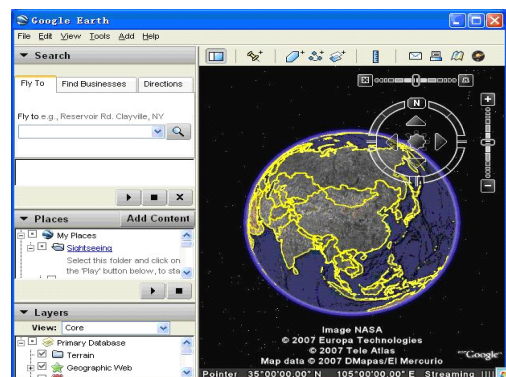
Google Earth

File Edit View Tools Add Help

▼ Search

Fly To | Find Businesses | Directions

Fly to e.g., Reservoir Rd. Clayville, NY

▼ Places | Add Content

My Places

Sightseeing

Select this folder and click on the 'Play' button below, to sta

▼ Layers

View: Core

Primary Database

Terrain

Geographic Web

N

Image NASA

© 2007 Europa Technologies

© 2007 Tele Atlas

Map data © 2007 DMapas/El Mercurio

©Google

Pointer 35°00'00.00" N 105°00'00.00" E Streaming